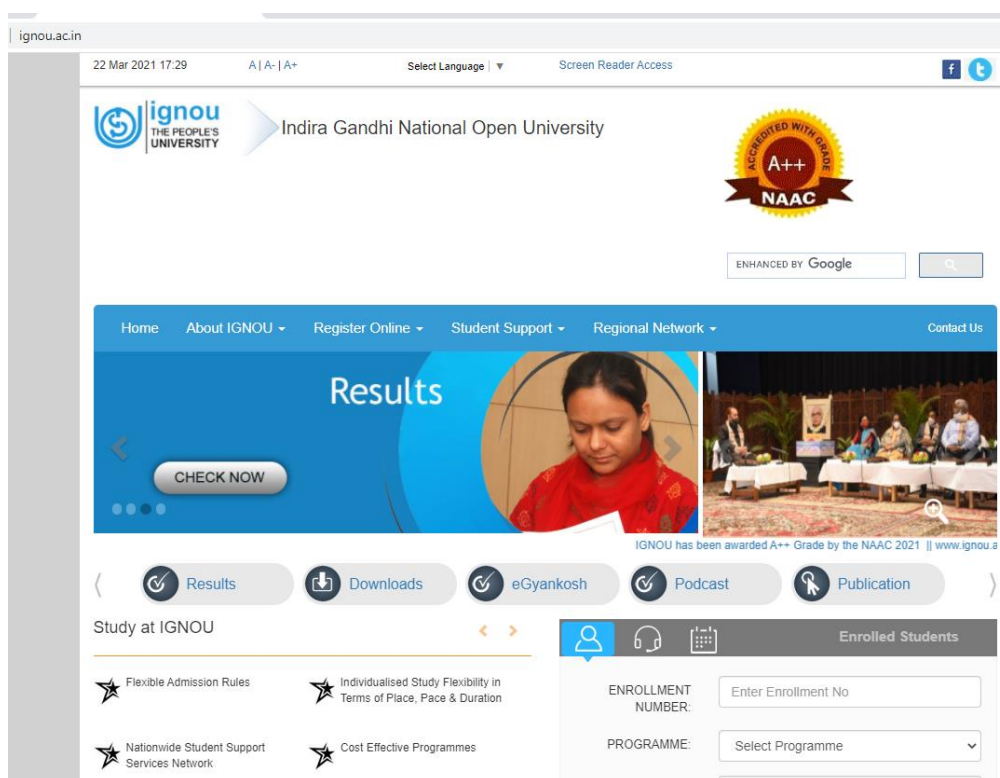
ignou.ac.in

22 Mar 2021 17:29 A | A- | A+ Select Language | ▼ Screen Reader Access

f

ignou THE PEOPLE'S UNIVERSITY

Indira Gandhi National Open University

ACCREDITED WITH GRADE A++ NAAC

ENHANCED BY Google

Home About IGNOU Register Online Student Support Regional Network Contact Us

Results

CHECK NOW

IGNOU has been awarded A++ Grade by the NAAC 2021 || www.ignou.a

Results Downloads eGyankosh Podcast Publication

Study at IGNOU

Flexible Admission Rules

Individualised Study Flexibility in Terms of Place, Pace & Duration

Nationwide Student Support Services Network

Cost Effective Programmes

Enrolled Students

ENROLLMENT NUMBER:

Enter Enrollment No

PROGRAMME:

Select Programme